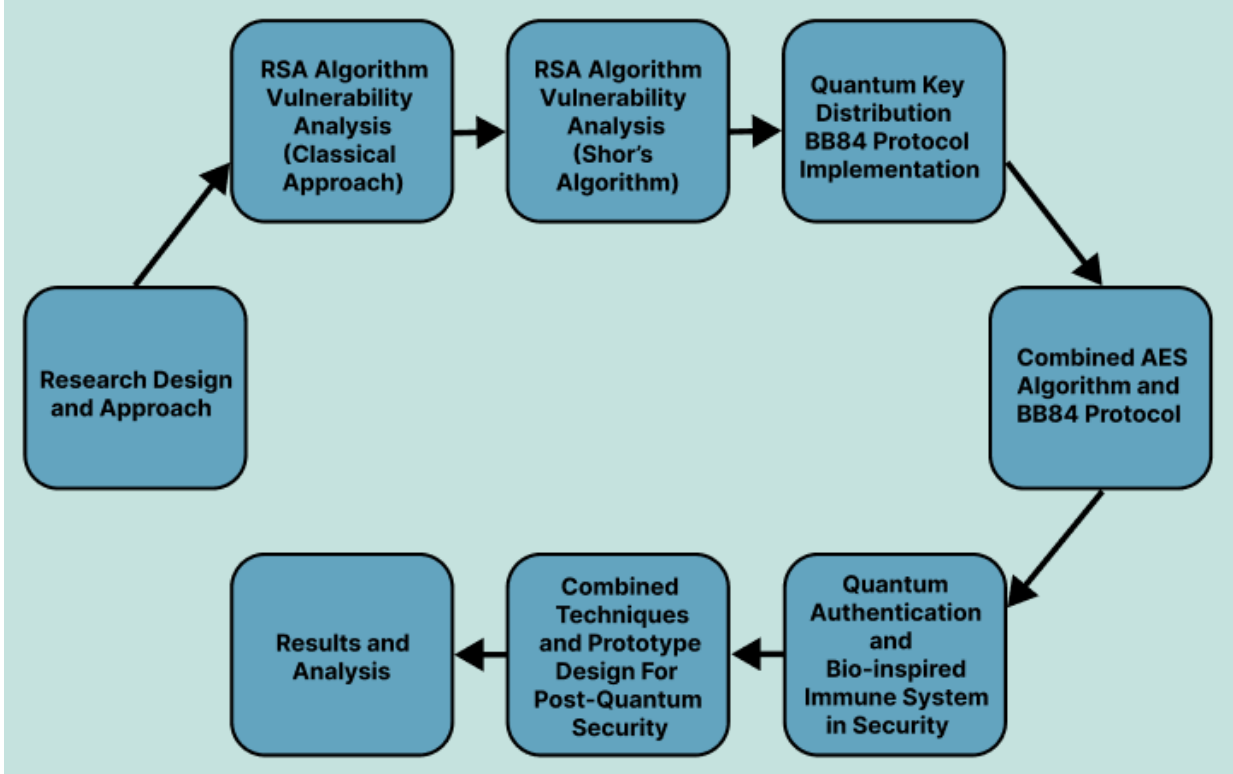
Research Design and Approach

RSA Algorithm Vulnerability Analysis (Classical Approach)

RSA Algorithm Vulnerability Analysis (Shor's Algorithm)

Quantum Key Distribution BB84 Protocol Implementation

Combined AES Algorithm and BB84 Protocol

Quantum Authentication and Bio-inspired Immune System in Security

Combined Techniques and Prototype Design For Post-Quantum Security

Results and Analysis